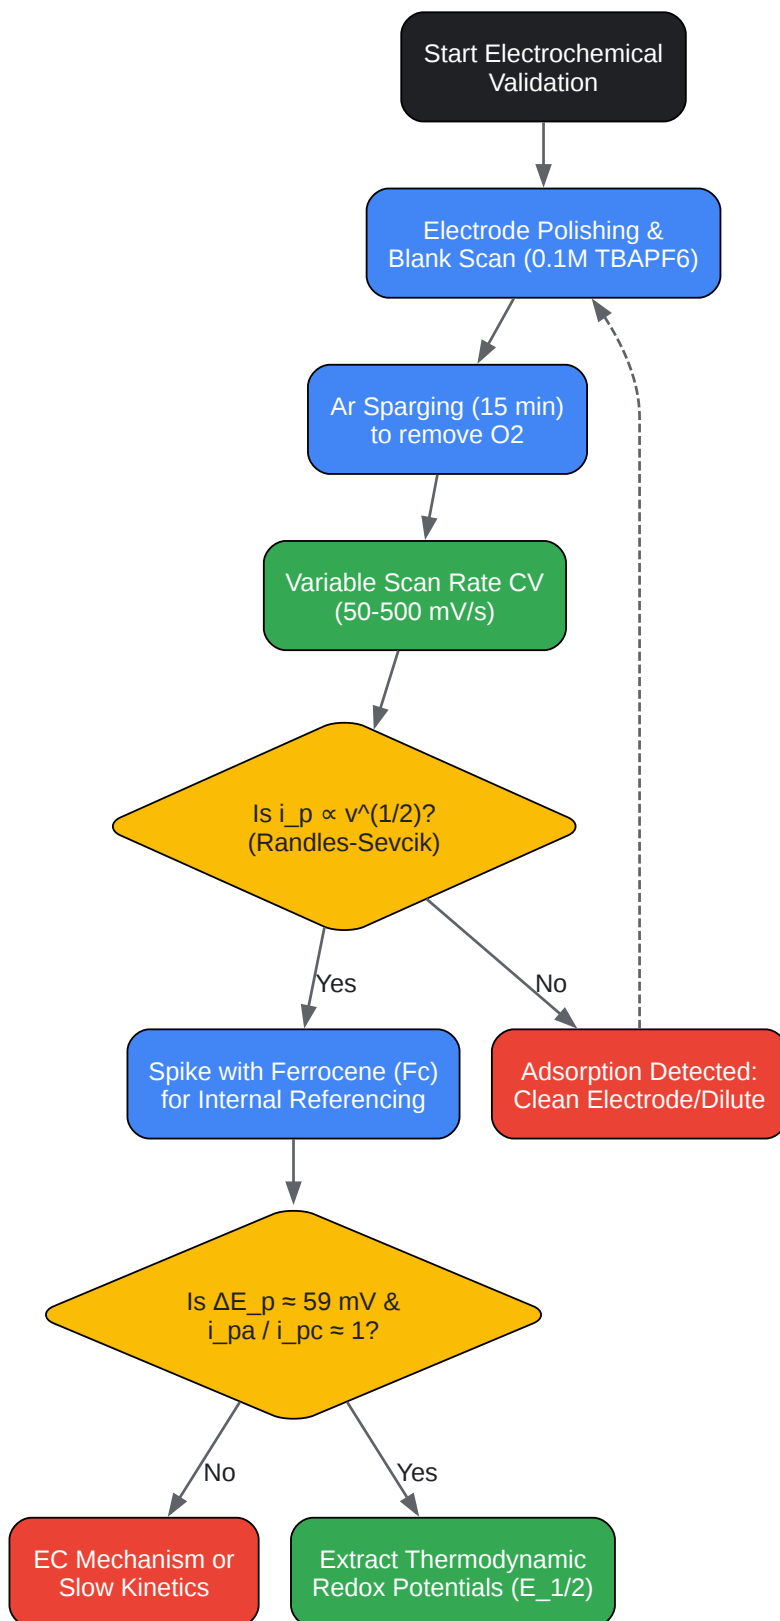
Start Electrochemical Validation

Electrode Polishing & Blank Scan (0.1M TBAPF6)

Ar Sparging (15 min) to remove O2

Variable Scan Rate CV (50-500 mV/s)

Is i_p ∝ v^(1/2)? (Randles-Sevcik)

Yes

No

Spike with Ferrocene (Fc) for Internal Referencing

Adsorption Detected: Clean Electrode/Dilute

Is ΔE_p ≈ 59 mV & i_pa / i_pc ≈ 1?

No

Yes

EC Mechanism or Slow Kinetics

Extract Thermodynamic Redox Potentials (E_1/2)